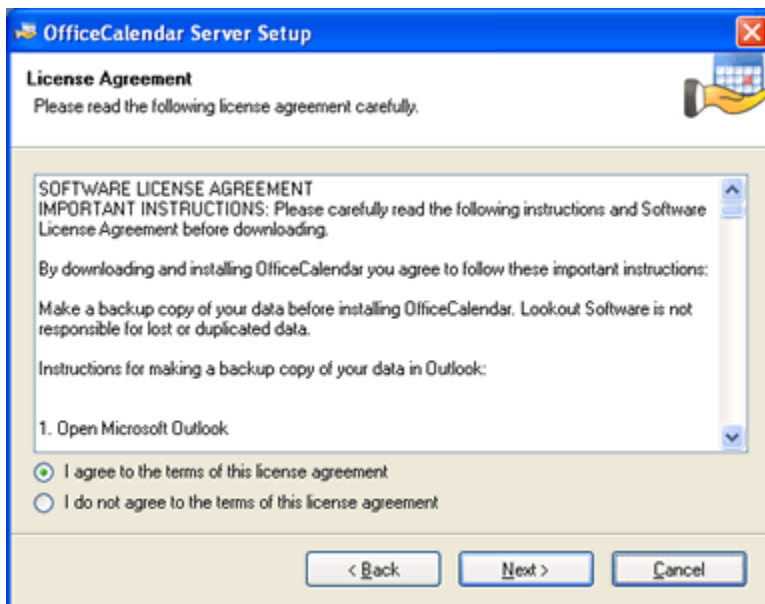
OfficeCalendar Server Setup

License Agreement
Please read the following license agreement carefully.

SOFTWARE LICENSE AGREEMENT
IMPORTANT INSTRUCTIONS: Please carefully read the following instructions and Software License Agreement before downloading.

By downloading and installing OfficeCalendar you agree to follow these important instructions:

Make a backup copy of your data before installing OfficeCalendar. Lookout Software is not responsible for lost or duplicated data.

Instructions for making a backup copy of your data in Outlook:

1. Open Microsoft Outlook

I agree to the terms of this license agreement

I do not agree to the terms of this license agreement

< Back

Next >

Cancel